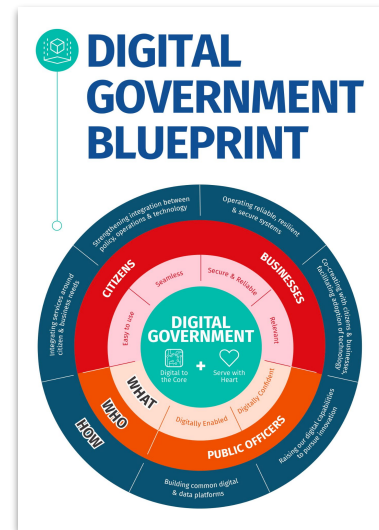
DIGITAL GOVERNMENT BLUEPRINT

Strengthening integration between policy, operations & technology

Operating reliable, resilient & secure systems

Co-creating with citizens & businesses, facilitating adoption of technology

Raising our digital capabilities to pursue innovation

Building common digital & data platforms

Integrating services around citizen & business needs

CITIZENS

BUSINESSES

PUBLIC OFFICERS

Seamless

Secure & Reliable

Relevant

Digitally Confident

Digitally Enabled

Easy to use

DIGITAL GOVERNMENT

Digital to the Core

Serve with Heart

WHAT

WHO

HOW